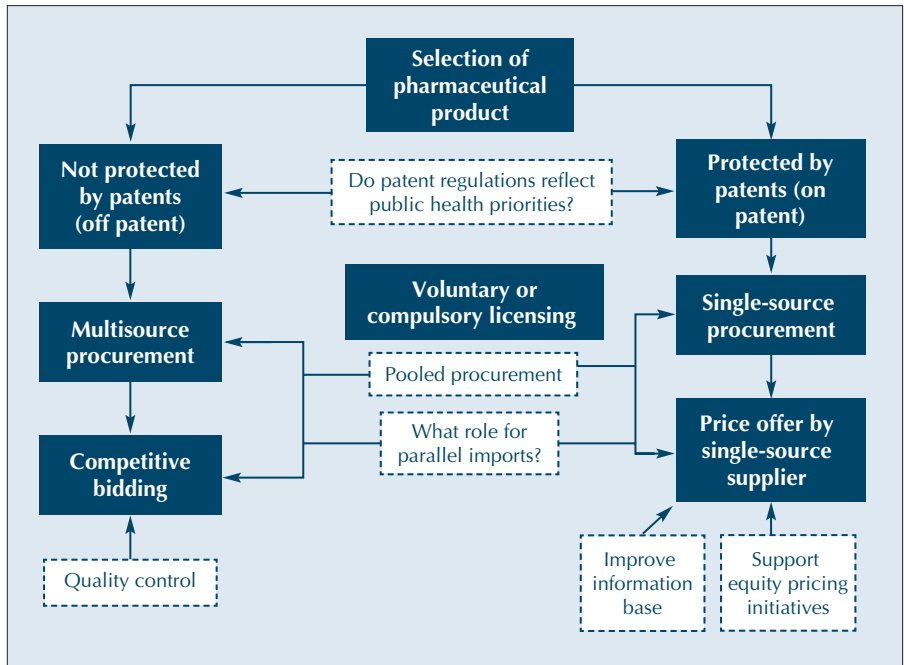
Selection of pharmaceutical product

Not protected by patents (off patent)

Do patent regulations reflect public health priorities?

Protected by patents (on patent)

Voluntary or compulsory licensing

Multisource procurement

Single-source procurement

Pooled procurement

What role for parallel imports?

Competitive bidding

Price offer by single-source supplier

Quality control

Improve information base

Support equity pricing initiatives